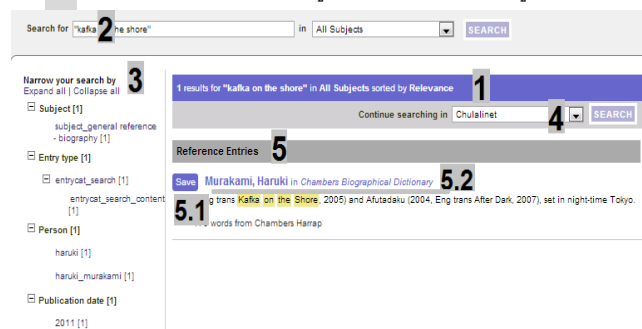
Search for "kafka 2 he shore" in All Subjects SEARCH

Narrow your search by 3
Expand all | Collapse all

⊟ Subject [1]
subject_general reference - biography [1]

⊟ Entry type [1]
⊟ entrycat_search [1]
entrycat_search_content [1]

⊟ Person [1]
haruki [1]
haruki_murakami [1]

⊟ Publication date [1]
2011 [1]

1 results for "kafka on the shore" in All Subjects sorted by Relevance 1

Continue searching in Chulalinet 4 SEARCH

Reference Entries 5

Save Murakami, Haruki in Chambers Biographical Dictionary 5.2

5.1 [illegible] g trans Kafka on the Shore, 2005) and Afutadaku (2004, Eng trans After Dark, 2007), set in night-time Tokyo.

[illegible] words from Chambers Harrap